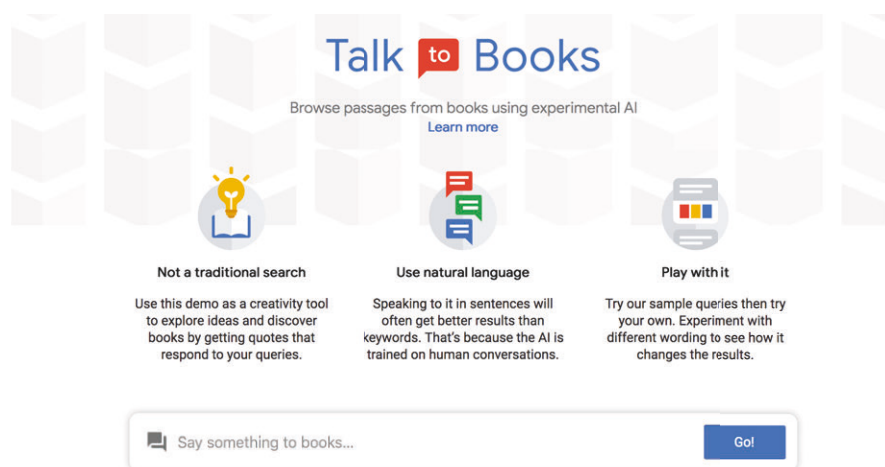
Talk to Books

Browse passages from books using experimental AI
Learn more

Not a traditional search

Use this demo as a creativity tool to explore ideas and discover books by getting quotes that respond to your queries.

Use natural language

Speaking to it in sentences will often get better results than keywords. That's because the AI is trained on human conversations.

Play with it

Try our sample queries then try your own. Experiment with different wording to see how it changes the results.

Say something to books...

Go!